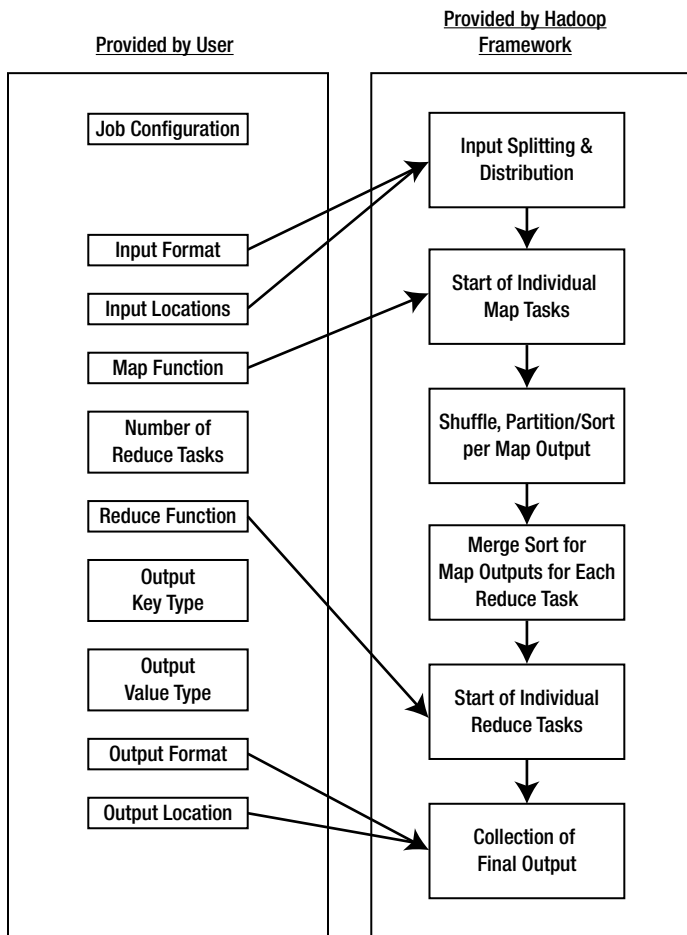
Provided by User

Provided by Hadoop Framework

Job Configuration

Input Format

Input Locations

Map Function

Number of Reduce Tasks

Reduce Function

Output Key Type

Output Value Type

Output Format

Output Location

Input Splitting & Distribution

Start of Individual Map Tasks

Shuffle, Partition/Sort per Map Output

Merge Sort for Map Outputs for Each Reduce Task

Start of Individual Reduce Tasks

Collection of Final Output